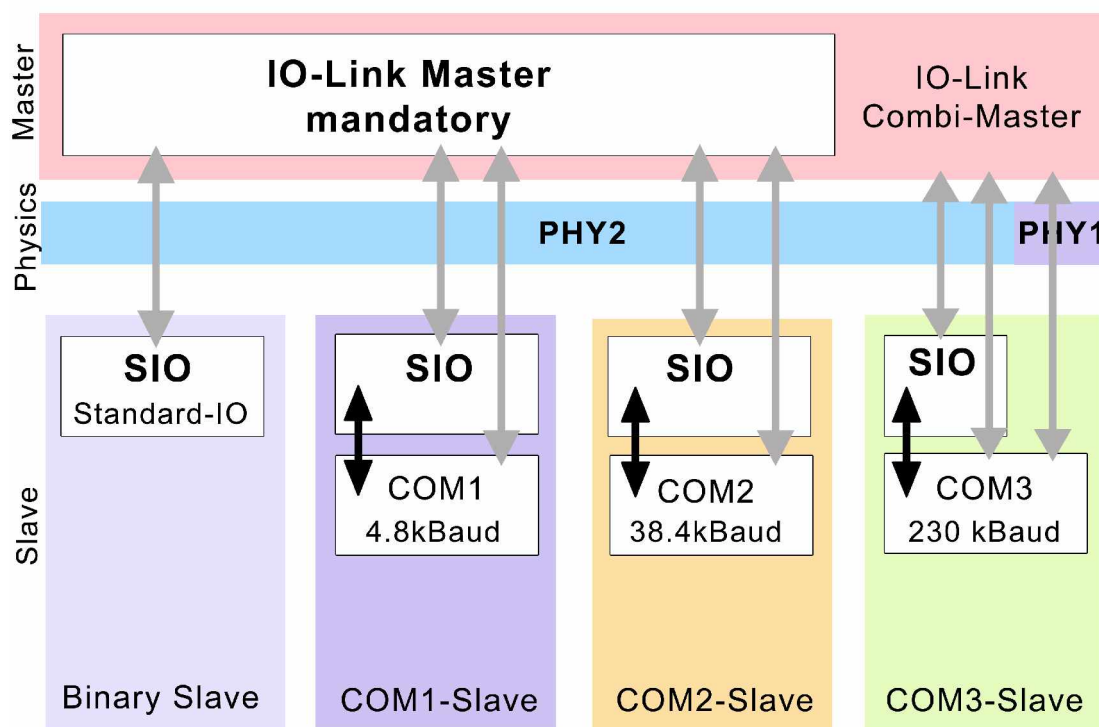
Master

IO-Link Master mandatory

IO-Link Combi-Master

Physics

PHY2

PHY1

Slave

SIO
Standard-IO

SIO

COM1
4.8kBaud

SIO

COM2
38.4kBaud

SIO

COM3
230 kBaud

Binary Slave

COM1-Slave

COM2-Slave

COM3-Slave